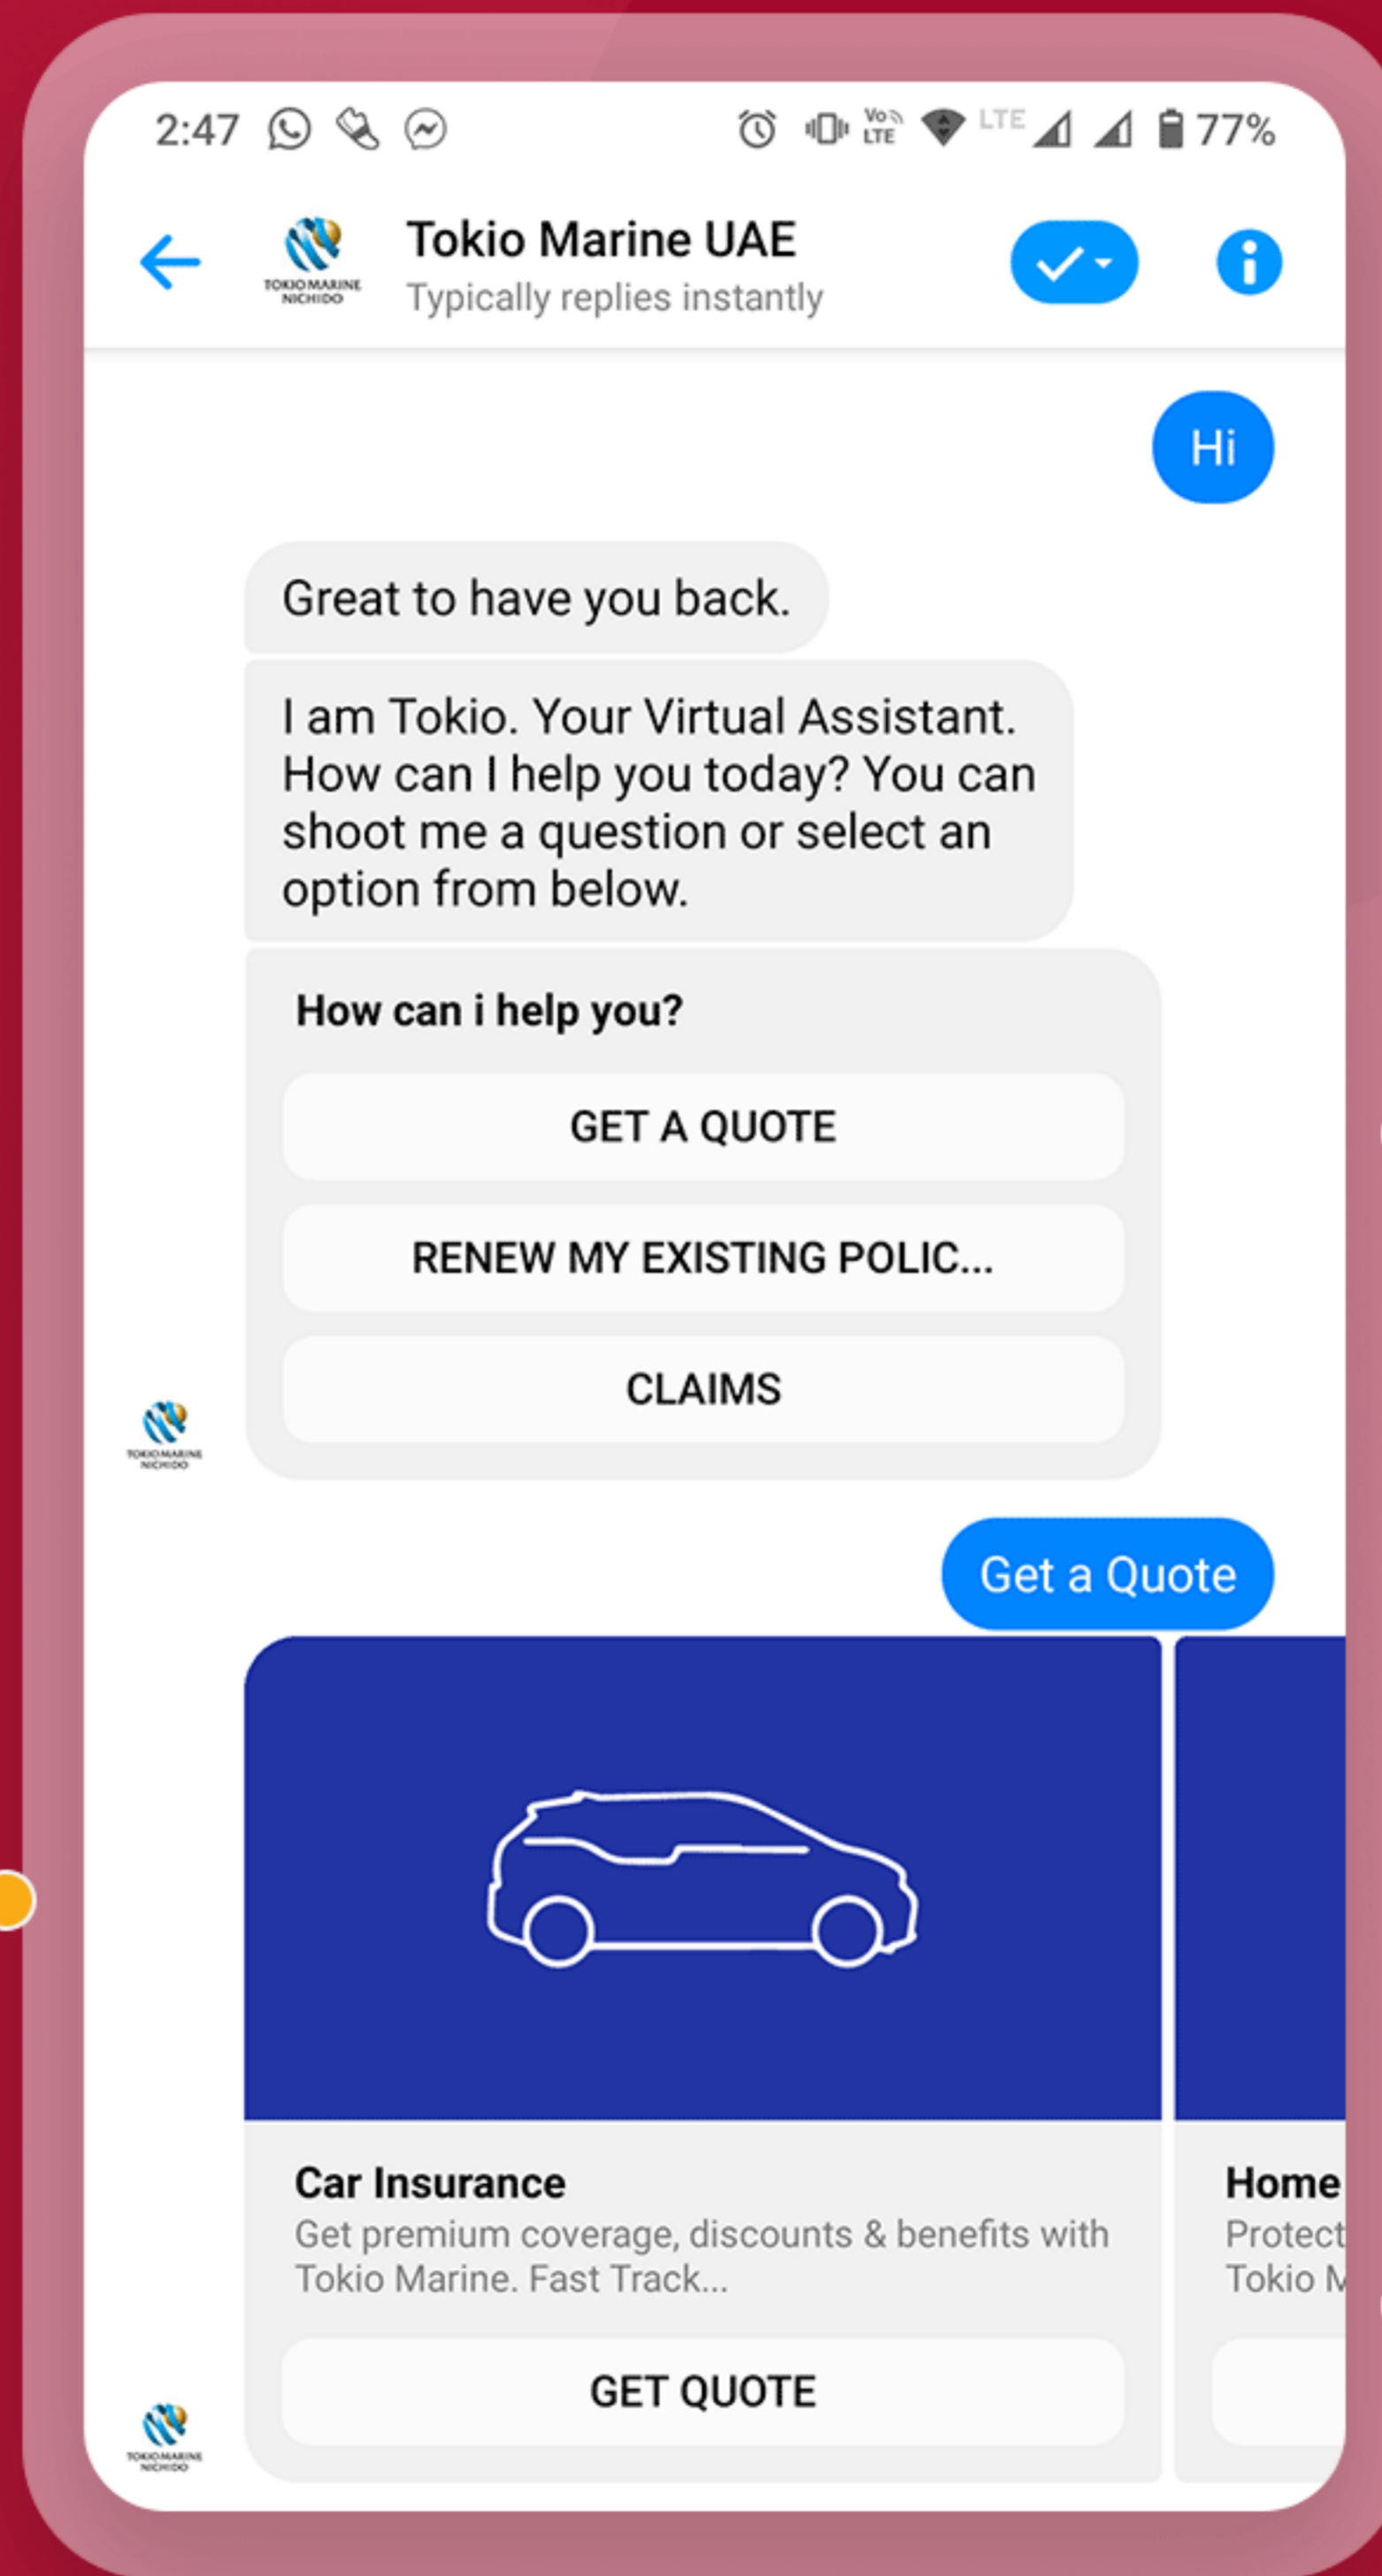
2:47 77%

Tokio Marine UAE
Typically replies instantly

TOKIO MARINE NICHIDO

Hi

Great to have you back.

I am Tokio. Your Virtual Assistant. How can I help you today? You can shoot me a question or select an option from below.

How can i help you?

GET A QUOTE

RENEW MY EXISTING POLIC...

CLAIMS

TOKIO MARINE NICHIDO

Get a Quote

Car Insurance
Get premium coverage, discounts & benefits with Tokio Marine. Fast Track...

GET QUOTE

Home
Protect
Tokio M

TOKIO MARINE NICHIDO